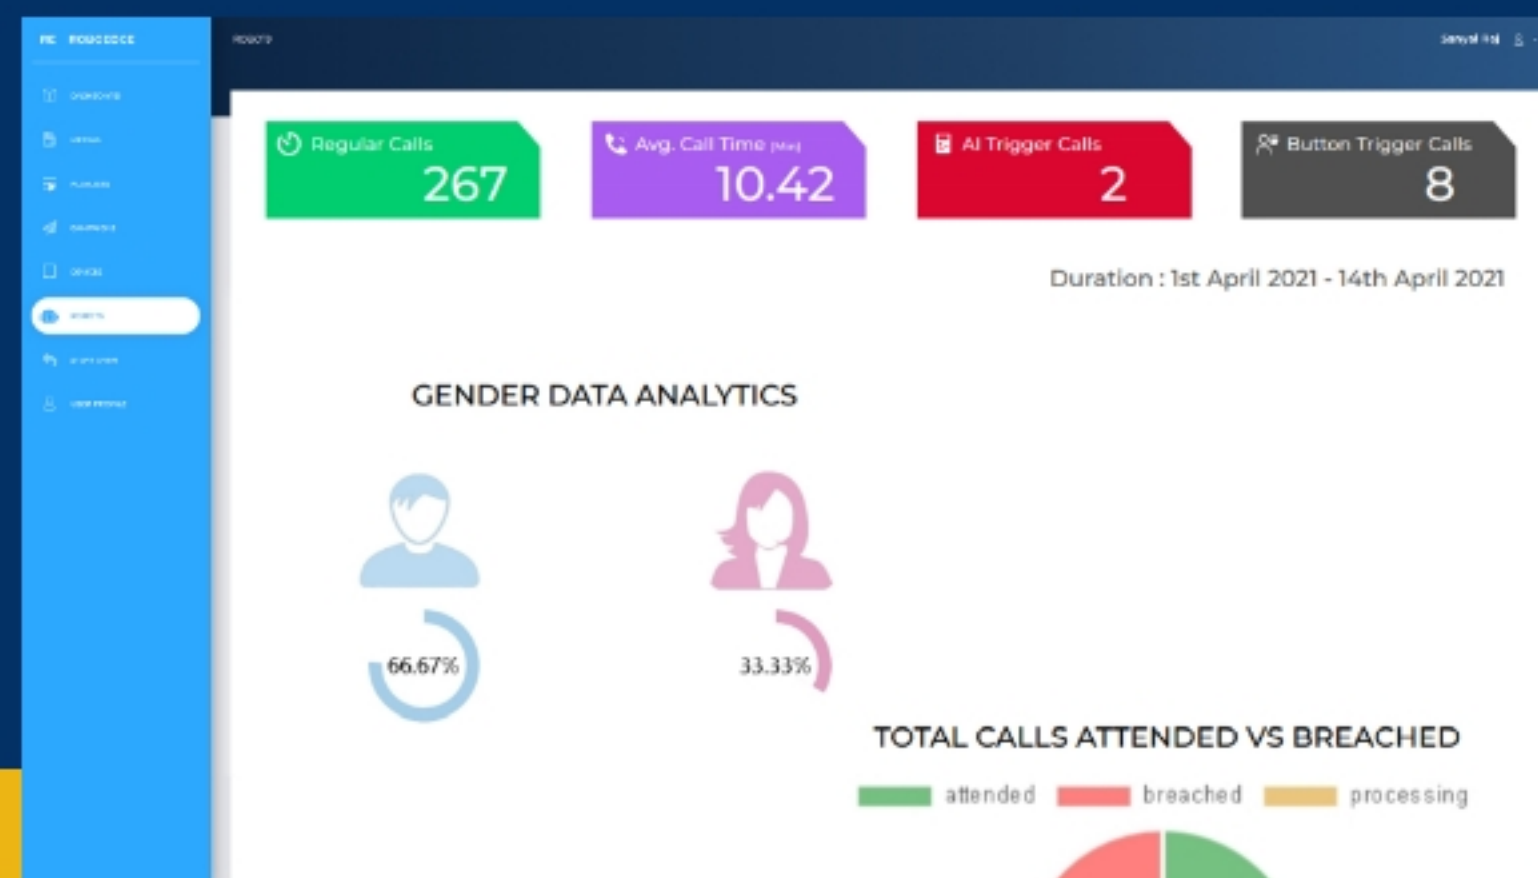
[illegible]

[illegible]

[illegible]

Regular Calls
267

Avg. Call Time (Min)
10.42

AI Trigger Calls
2

Button Trigger Calls
8

Duration : 1st April 2021 - 14th April 2021

GENDER DATA ANALYTICS

66.67%

33.33%

TOTAL CALLS ATTENDED VS BREACHED

attended breached processing